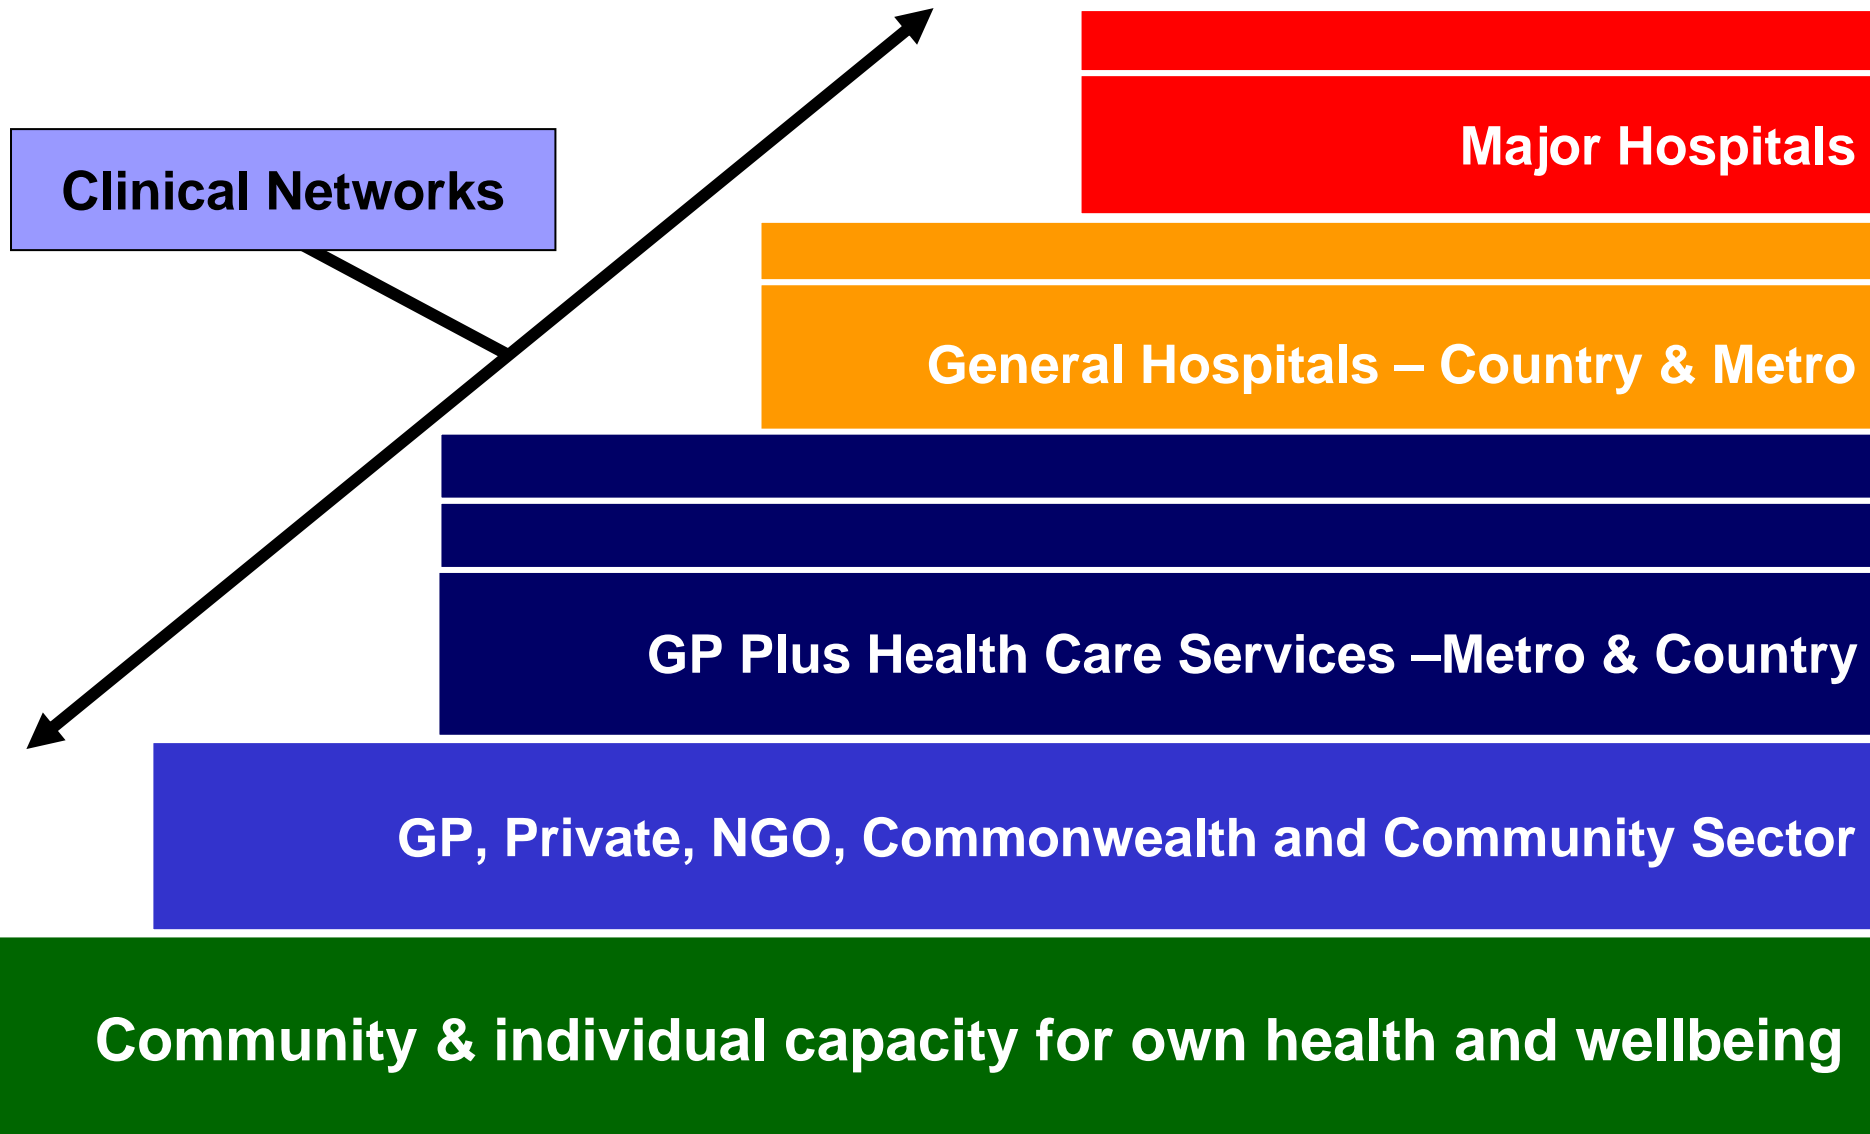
Clinical Networks

Major Hospitals

General Hospitals – Country & Metro

GP Plus Health Care Services –Metro & Country

GP, Private, NGO, Commonwealth and Community Sector

Community & individual capacity for own health and wellbeing